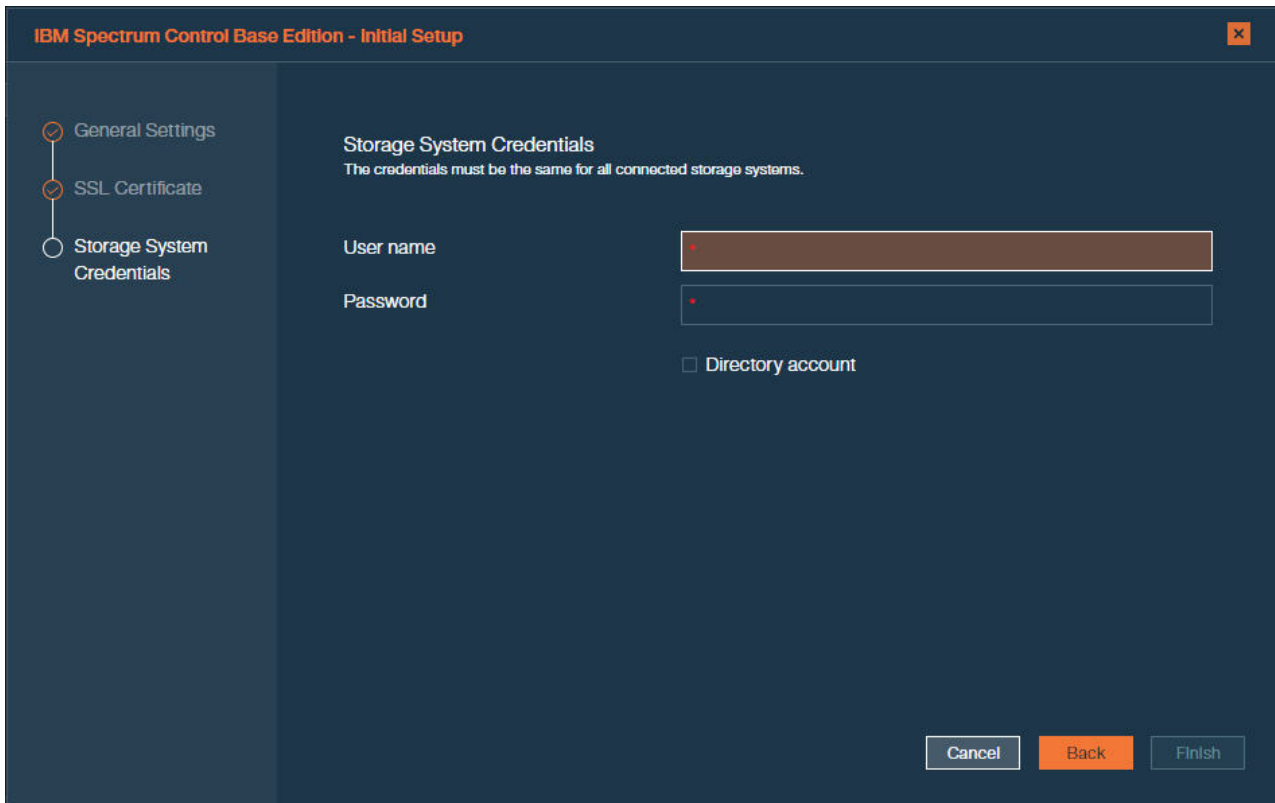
IBM Spectrum Control Base Edition - Initial Setup

General Settings

SSL Certificate

Storage System Credentials

Storage System Credentials

The credentials must be the same for all connected storage systems.

User name *

Password *

Directory account

Cancel

Back

Finish